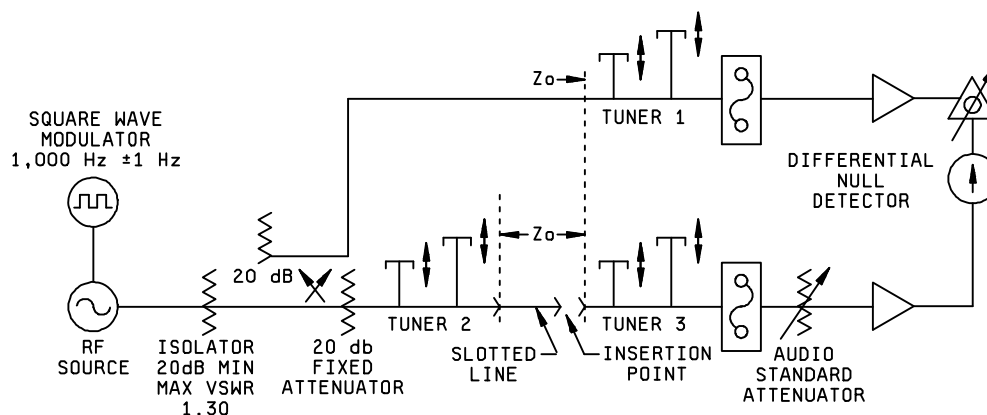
SQUARE WAVE MODULATOR 1,000 Hz ±1 Hz

Zo

TUNER 1

DIFFERENTIAL NULL DETECTOR

20 dB

Zo

RF SOURCE

ISOLATOR 20dB MIN MAX VSWR 1.30

20 db FIXED ATTENUATOR

TUNER 2

SLOTTED LINE

INSERTION POINT

TUNER 3

AUDIO STANDARD ATTENUATOR